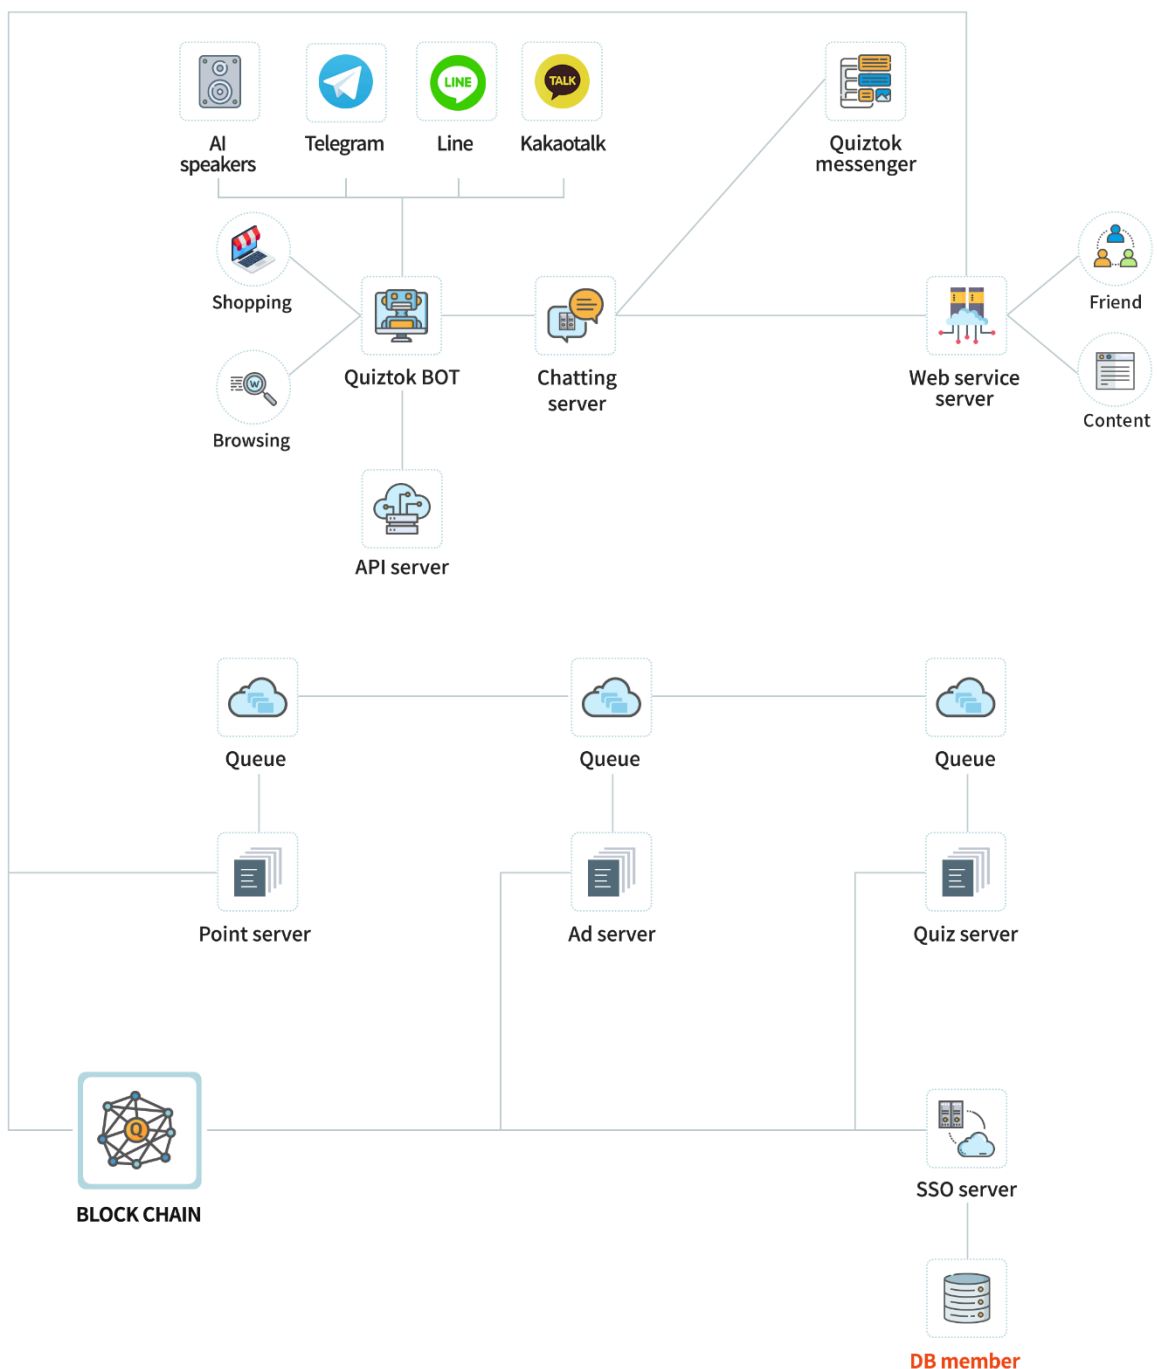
LINE
TALK
AI speakers
Telegram
Line
Kakaotalk
Quiztok messenger
Shopping
Browsing
Quiztok BOT
Chatting server
Web service server
Friend
Content
API server
Queue
Queue
Queue
Point server
Ad server
Quiz server
Q
BLOCK CHAIN
SSO server
DB member